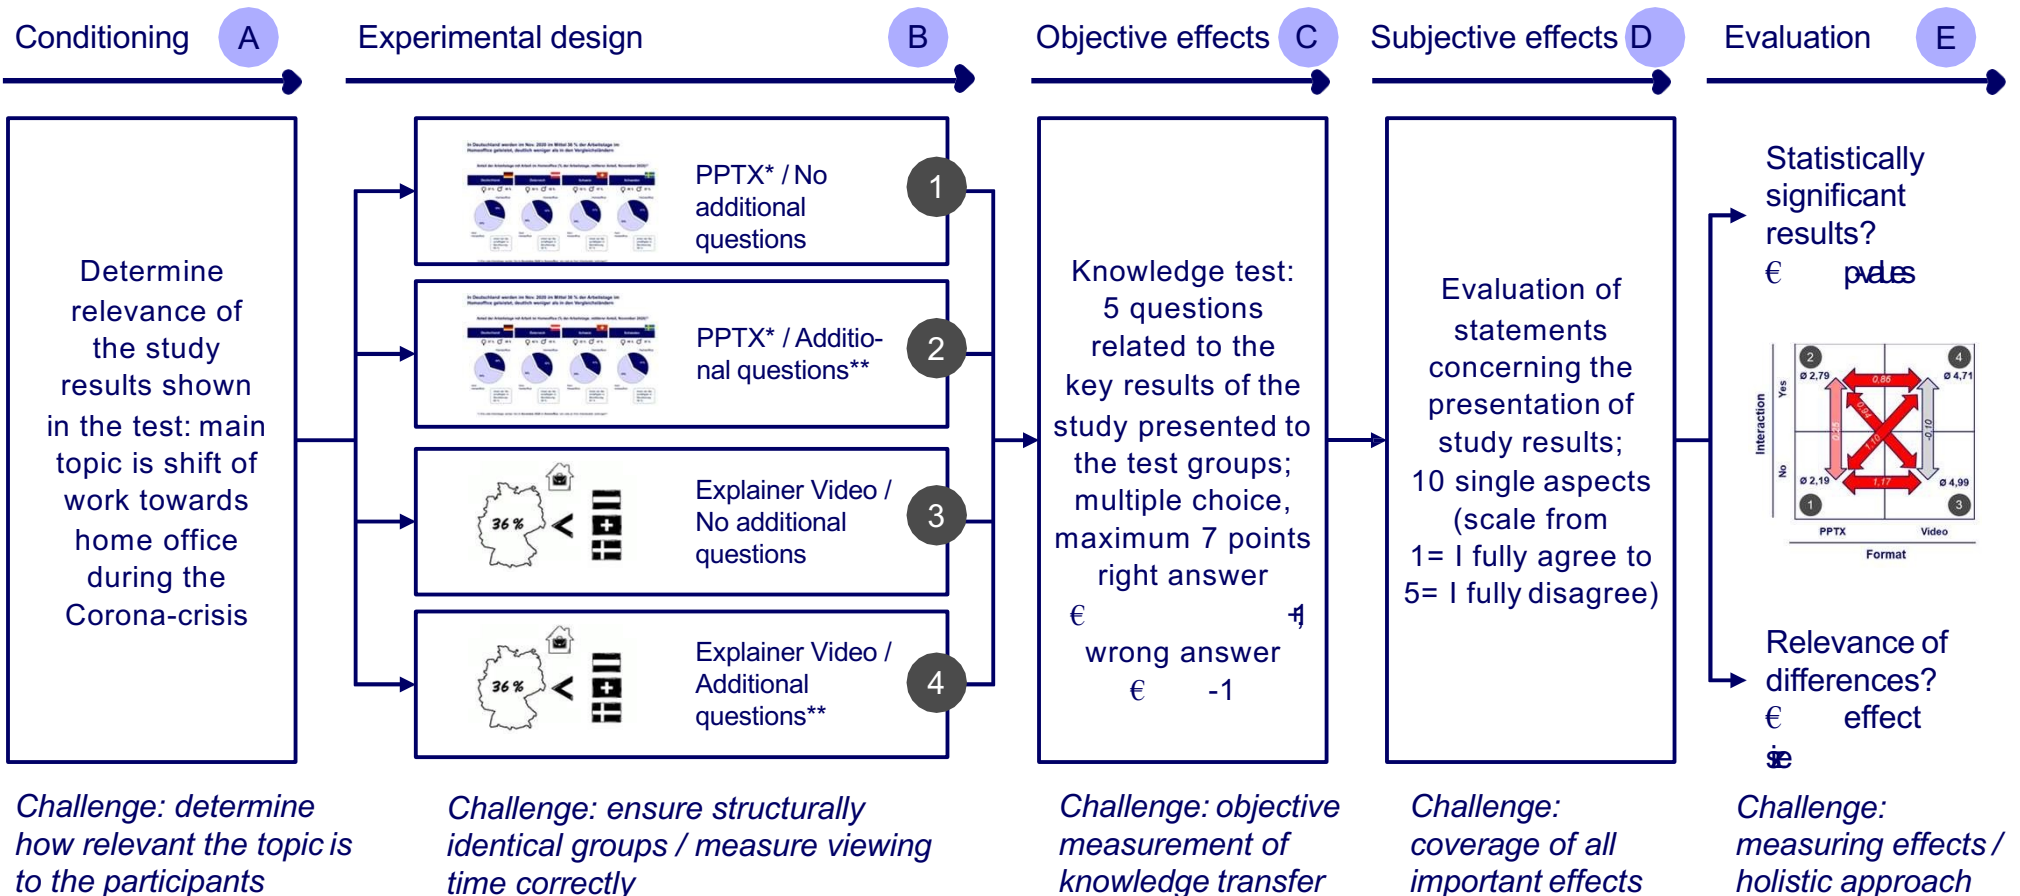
Conditioning A

Experimental design B

Objective effects C

Subjective effects D

Evaluation E

Determine relevance of the study results shown in the test: main topic is shift of work towards home office during the Corona-crisis

PPTX* / No additional questions 1

PPTX* / Additional questions** 2

36 %

Explainer Video / No additional questions 3

36 %

Explainer Video / Additional questions** 4

Knowledge test: 5 questions related to the key results of the study presented to the test groups; multiple choice, maximum 7 points right answer € +1 wrong answer € -1

Evaluation of statements concerning the presentation of study results; 10 single aspects (scale from 1= I fully agree to 5= I fully disagree)

Statistically significant results? € p-values

2 4
Ø 2,79 Ø 4,71
0,86
Yes
Interaction
No
Ø 2,19 Ø 4,99
1,17
1 3
PPTX Video
Format

Relevance of differences? € effect size

Challenge: determine how relevant the topic is to the participants

Challenge: ensure structurally identical groups / measure viewing time correctly

Challenge: objective measurement of knowledge transfer

Challenge: coverage of all important effects

Challenge: measuring effects / holistic approach